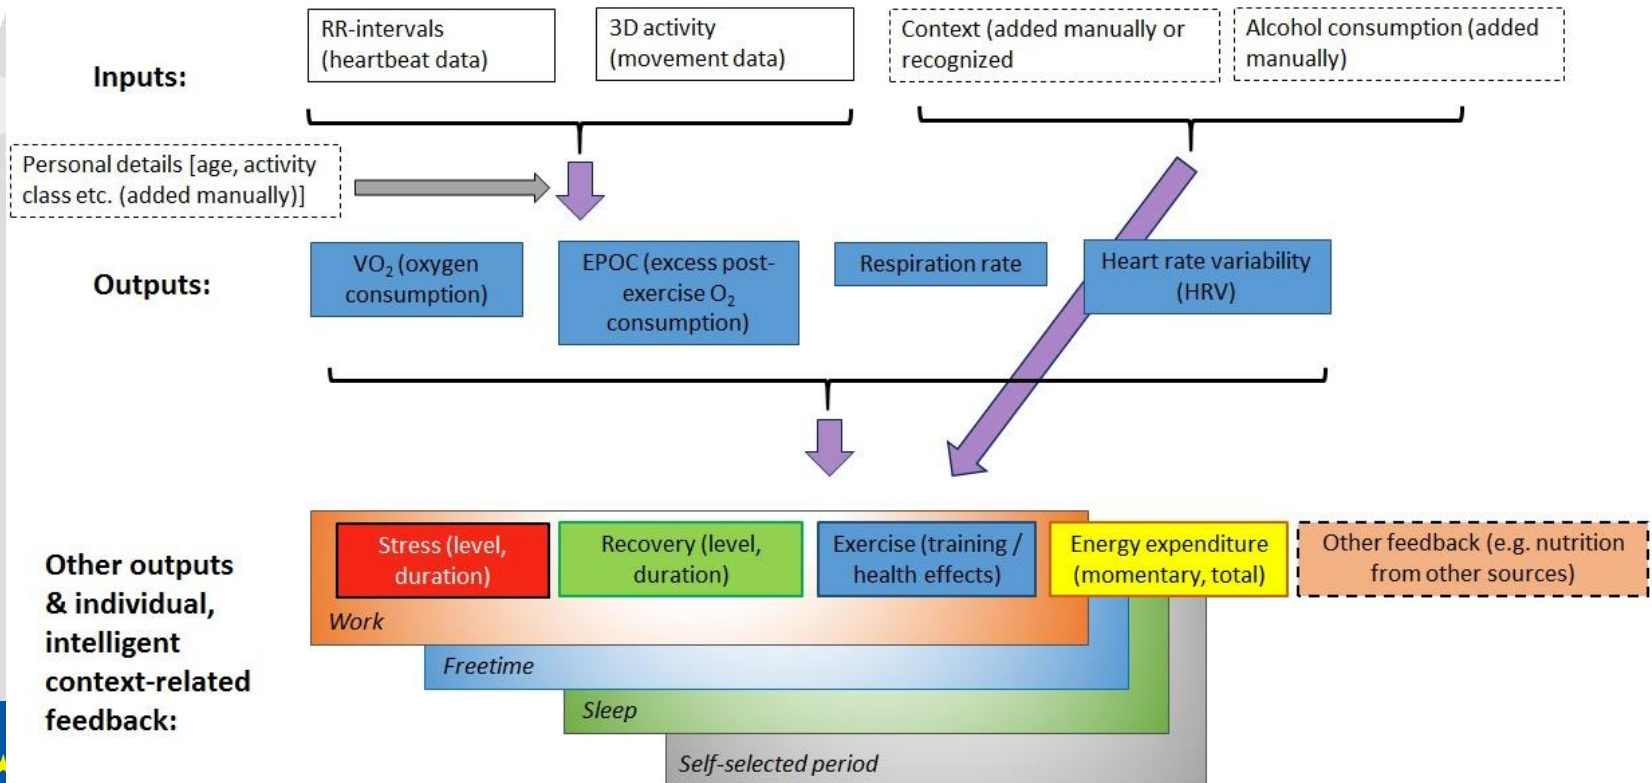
Inputs:

RR-intervals (heartbeat data)

3D activity (movement data)

Context (added manually or recognized

Alcohol consumption (added manually)

Personal details [age, activity class etc. (added manually)]

Outputs:

$VO_2$ (oxygen consumption)

EPOC (excess post-exercise $O_2$ consumption)

Respiration rate

Heart rate variability (HRV)

Other outputs & individual, intelligent context-related feedback:

Stress (level, duration)

Recovery (level, duration)

Exercise (training / health effects)

Energy expenditure (momentary, total)

Other feedback (e.g. nutrition from other sources)

Work

Freetime

Sleep

Self-selected period